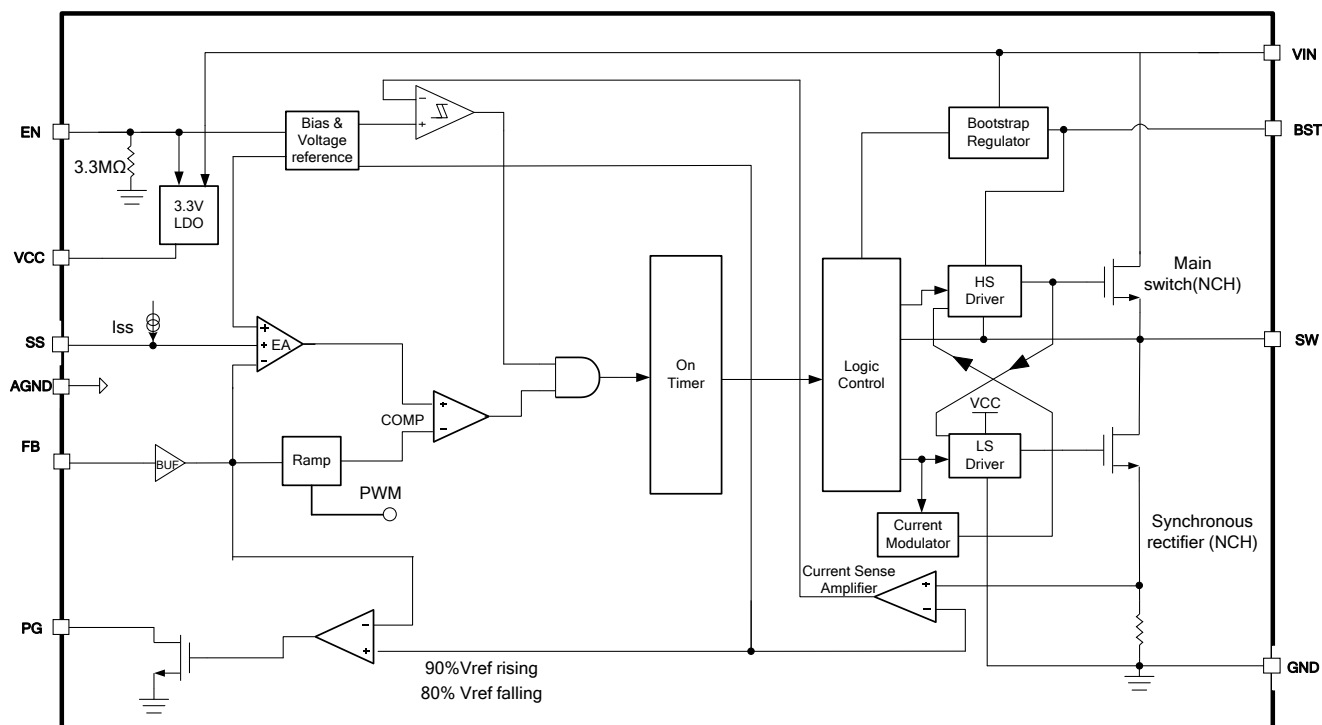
VIN
BST
EN
3.3MΩ
Bias &
Voltage
reference
3.3V
LDO
Bootstrap
Regulator
VCC
On
Timer
Logic
Control
HS
Driver
Main
switch(NCH)
SW
SS
Iss
EA
AGND
COMP
VCC
LS
Driver
FB
BUF
Ramp
PWM
Current
Modulator
Synchronous
rectifier (NCH)
Current Sense
Amplifier
PG
90%Vref rising
80% Vref falling
GND